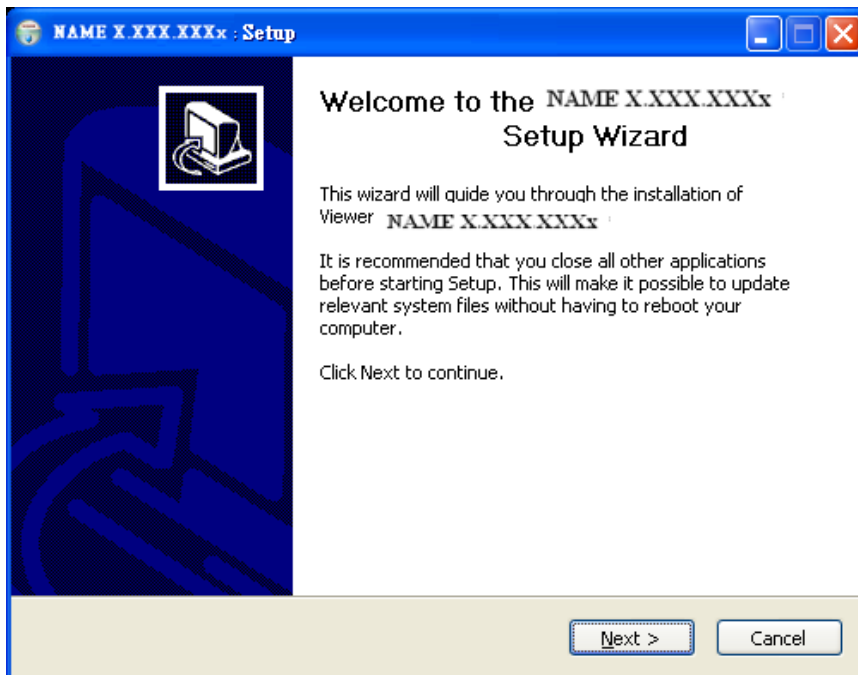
NAME X.XXX.XXXx : Setup

Welcome to the NAME X.XXX.XXXx Setup Wizard

This wizard will guide you through the installation of Viewer NAME X.XXX.XXXx

It is recommended that you close all other applications before starting Setup. This will make it possible to update relevant system files without having to reboot your computer.

Click Next to continue.

Next >

Cancel